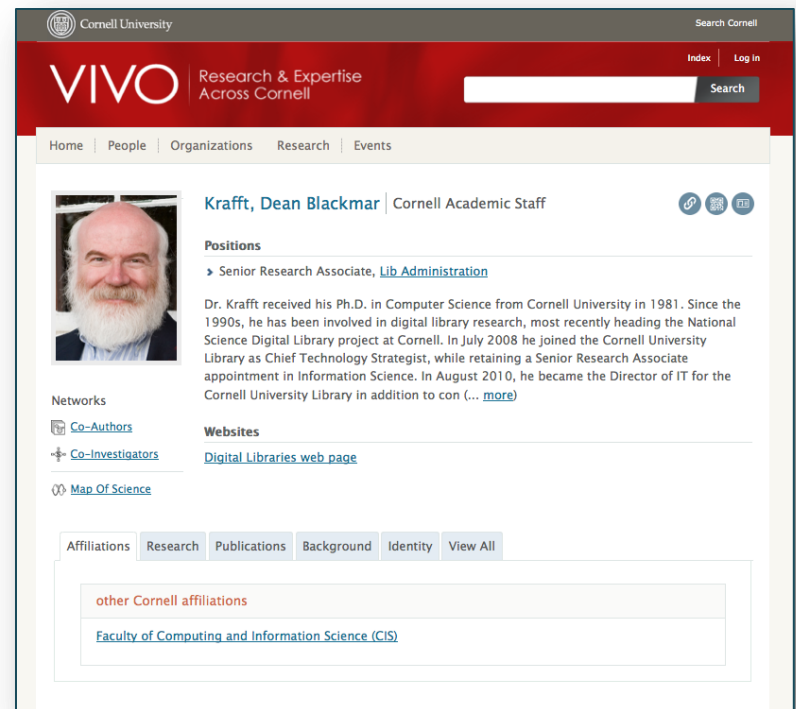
Cornell University

Search Cornell

Index | Log in

VIVO Research & Expertise Across Cornell

Search

Home | People | Organizations | Research | Events

Krafft, Dean Blackmar | Cornell Academic Staff

Positions

Senior Research Associate, Lib Administration

Dr. Krafft received his Ph.D. in Computer Science from Cornell University in 1981. Since the 1990s, he has been involved in digital library research, most recently heading the National Science Digital Library project at Cornell. In July 2008 he joined the Cornell University Library as Chief Technology Strategist, while retaining a Senior Research Associate appointment in Information Science. In August 2010, he became the Director of IT for the Cornell University Library in addition to con (... more)

Networks

Co-Authors

Co-Investigators

Map Of Science

Websites

Digital Libraries web page

Affiliations | Research | Publications | Background | Identity | View All

other Cornell affiliations

Faculty of Computing and Information Science (CIS)